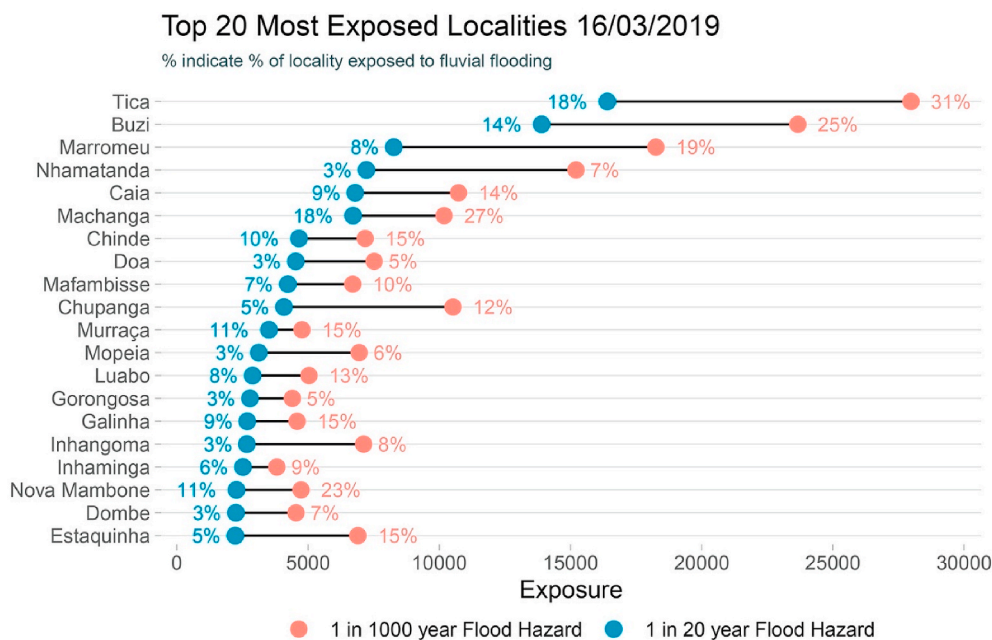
Top 20 Most Exposed Localities 16/03/2019

% indicate % of locality exposed to fluvial flooding

| Locality | 1 in 20 year | 1 in 1000 year |
|---|---|---|
| Tica | 18% | 31% |
| Buzi | 14% | 25% |
| Marromeu | 8% | 19% |
| Nhamatanda | 3% | 7% |
| Caia | 9% | 14% |
| Machanga | 18% | 27% |
| Chinde | 10% | 15% |
| Doa | 3% | 5% |
| Mafambisse | 7% | 10% |
| Chupanga | 5% | 12% |
| Murraça | 11% | 15% |
| Mopeia | 3% | 6% |
| Luabo | 8% | 13% |
| Gorongosa | 3% | 5% |
| Galinha | 9% | 15% |
| Inhangoma | 3% | 8% |
| Inhaminga | 6% | 9% |
| Nova Mambone | 11% | 23% |
| Dombe | 3% | 7% |
| Estaquinha | 5% | 15% |

0 5000 10000 15000 20000 25000 30000

Exposure

1 in 1000 year Flood Hazard 1 in 20 year Flood Hazard